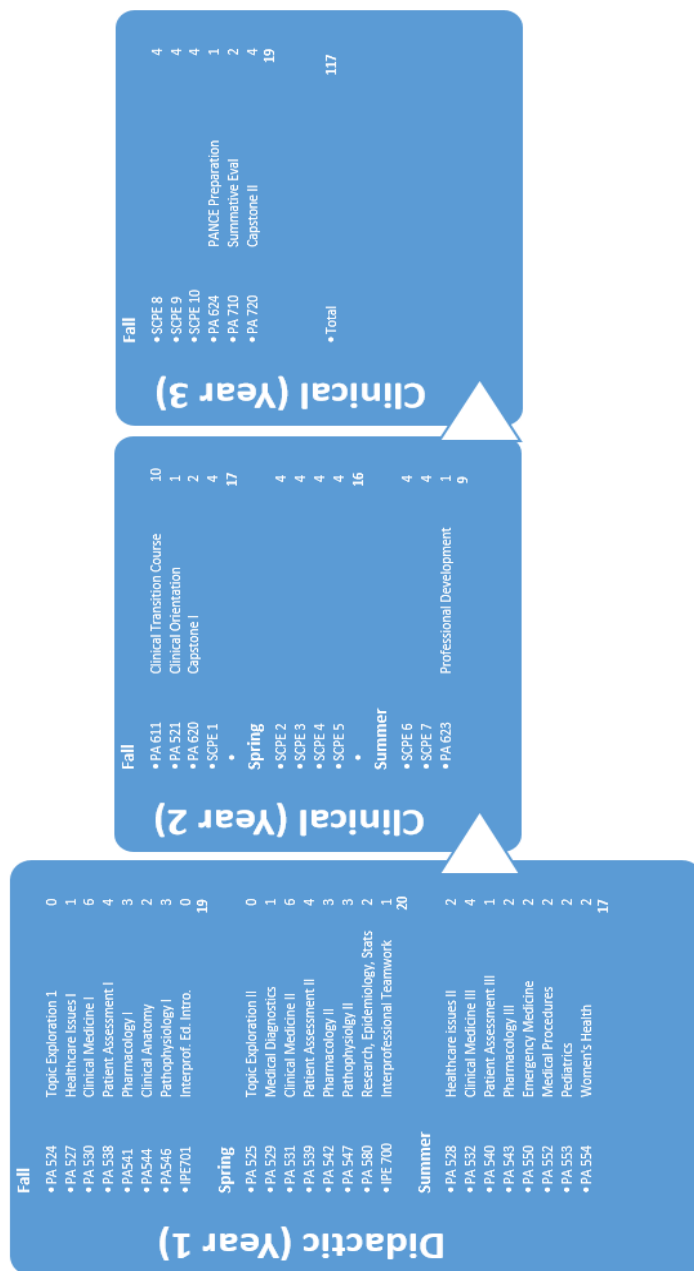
Didactic (Year 1)

Fall
• PA 524 Topic Exploration 1 0
• PA 527 Healthcare Issues I 1
• PA 530 Clinical Medicine I 6
• PA 538 Patient Assessment I 4
• PA541 Pharmacology I 3
• PA544 Clinical Anatomy 2
• PA546 Pathophysiology I 3
• IPE701 Interprof. Ed. Intro. 0
19

Spring
• PA 525 Topic Exploration II 0
• PA 529 Medical Diagnostics 1
• PA 531 Clinical Medicine II 6
• PA 539 Patient Assessment II 4
• PA 542 Pharmacology II 3
• PA 547 Pathophysiology II 3
• PA 580 Research, Epidemiology, Stats 2
• IPE 700 Interprofessional Teamwork 1
20

Summer
• PA 528 Healthcare issues II 2
• PA 532 Clinical Medicine III 4
• PA 540 Patient Assessment III 1
• PA 543 Pharmacology III 2
• PA 550 Emergency Medicine 2
• PA 552 Medical Procedures 2
• PA 553 Pediatrics 2
• PA 554 Women's Health 2
17

Clinical (Year 2)

Fall
• PA 611 Clinical Transition Course 10
• PA 521 Clinical Orientation 1
• PA 620 Capstone I 2
• SCPE 1 4
• 17

Spring
• SCPE 2 4
• SCPE 3 4
• SCPE 4 4
• SCPE 5 4
• 16

Summer
• SCPE 6 4
• SCPE 7 4
• PA 623 Professional Development 1
9

Clinical (Year 3)

Fall
• SCPE 8 4
• SCPE 9 4
• SCPE 10 4
• PA 624 PANCE Preparation 1
• PA 710 Summative Eval 2
• PA 720 Capstone II 4
19

• Total 117